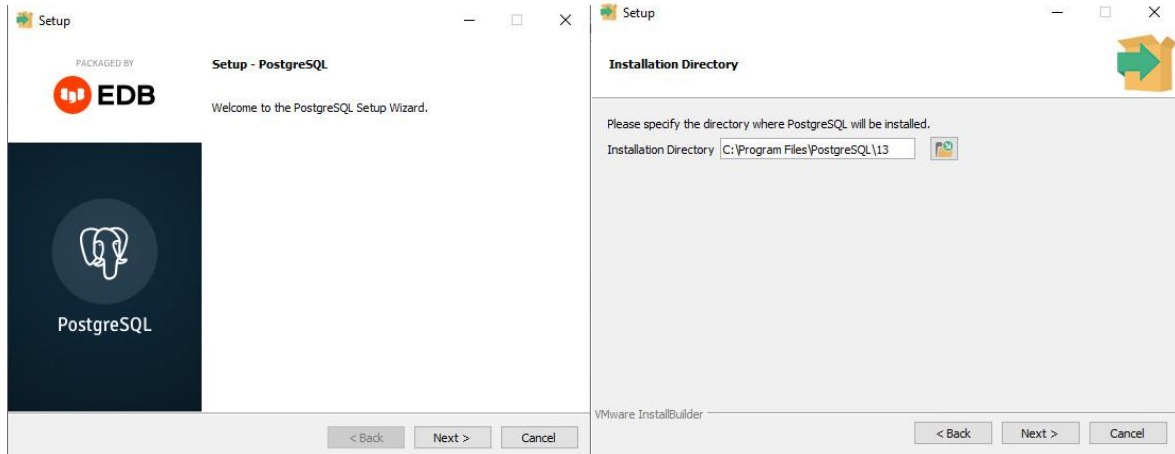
Setup

PACKAGED BY

EDB

PostgreSQL

Setup - PostgreSQL

Welcome to the PostgreSQL Setup Wizard.

< Back Next > Cancel

Setup

Installation Directory

Please specify the directory where PostgreSQL will be installed.

Installation Directory C:\Program Files\PostgreSQL\13

VMware InstallBuilder

< Back Next > Cancel